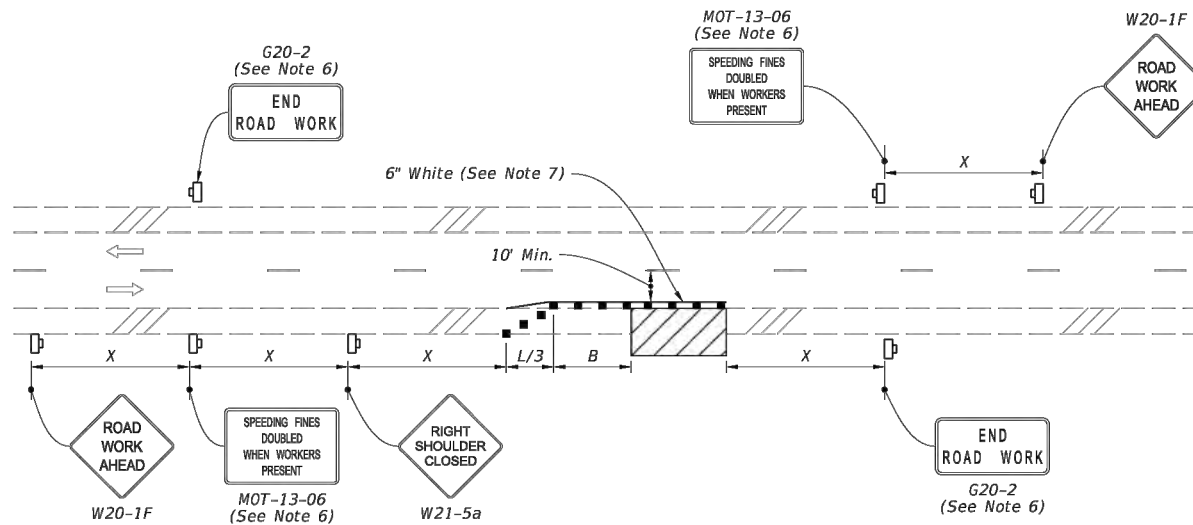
G20-2
(See Note 6)

END
ROAD WORK

MOT-13-06
(See Note 6)

SPEEDING FINES DOUBLED WHEN WORKERS PRESENT

W20-1F

ROAD WORK AHEAD

X

6" White (See Note 7)

10' Min.

X

X

X

L/3

B

X

ROAD WORK AHEAD

W20-1F

SPEEDING FINES DOUBLED WHEN WORKERS PRESENT

MOT-13-06
(See Note 6)

RIGHT SHOULDER CLOSED

W21-5a

END
ROAD WORK

G20-2
(See Note 6)